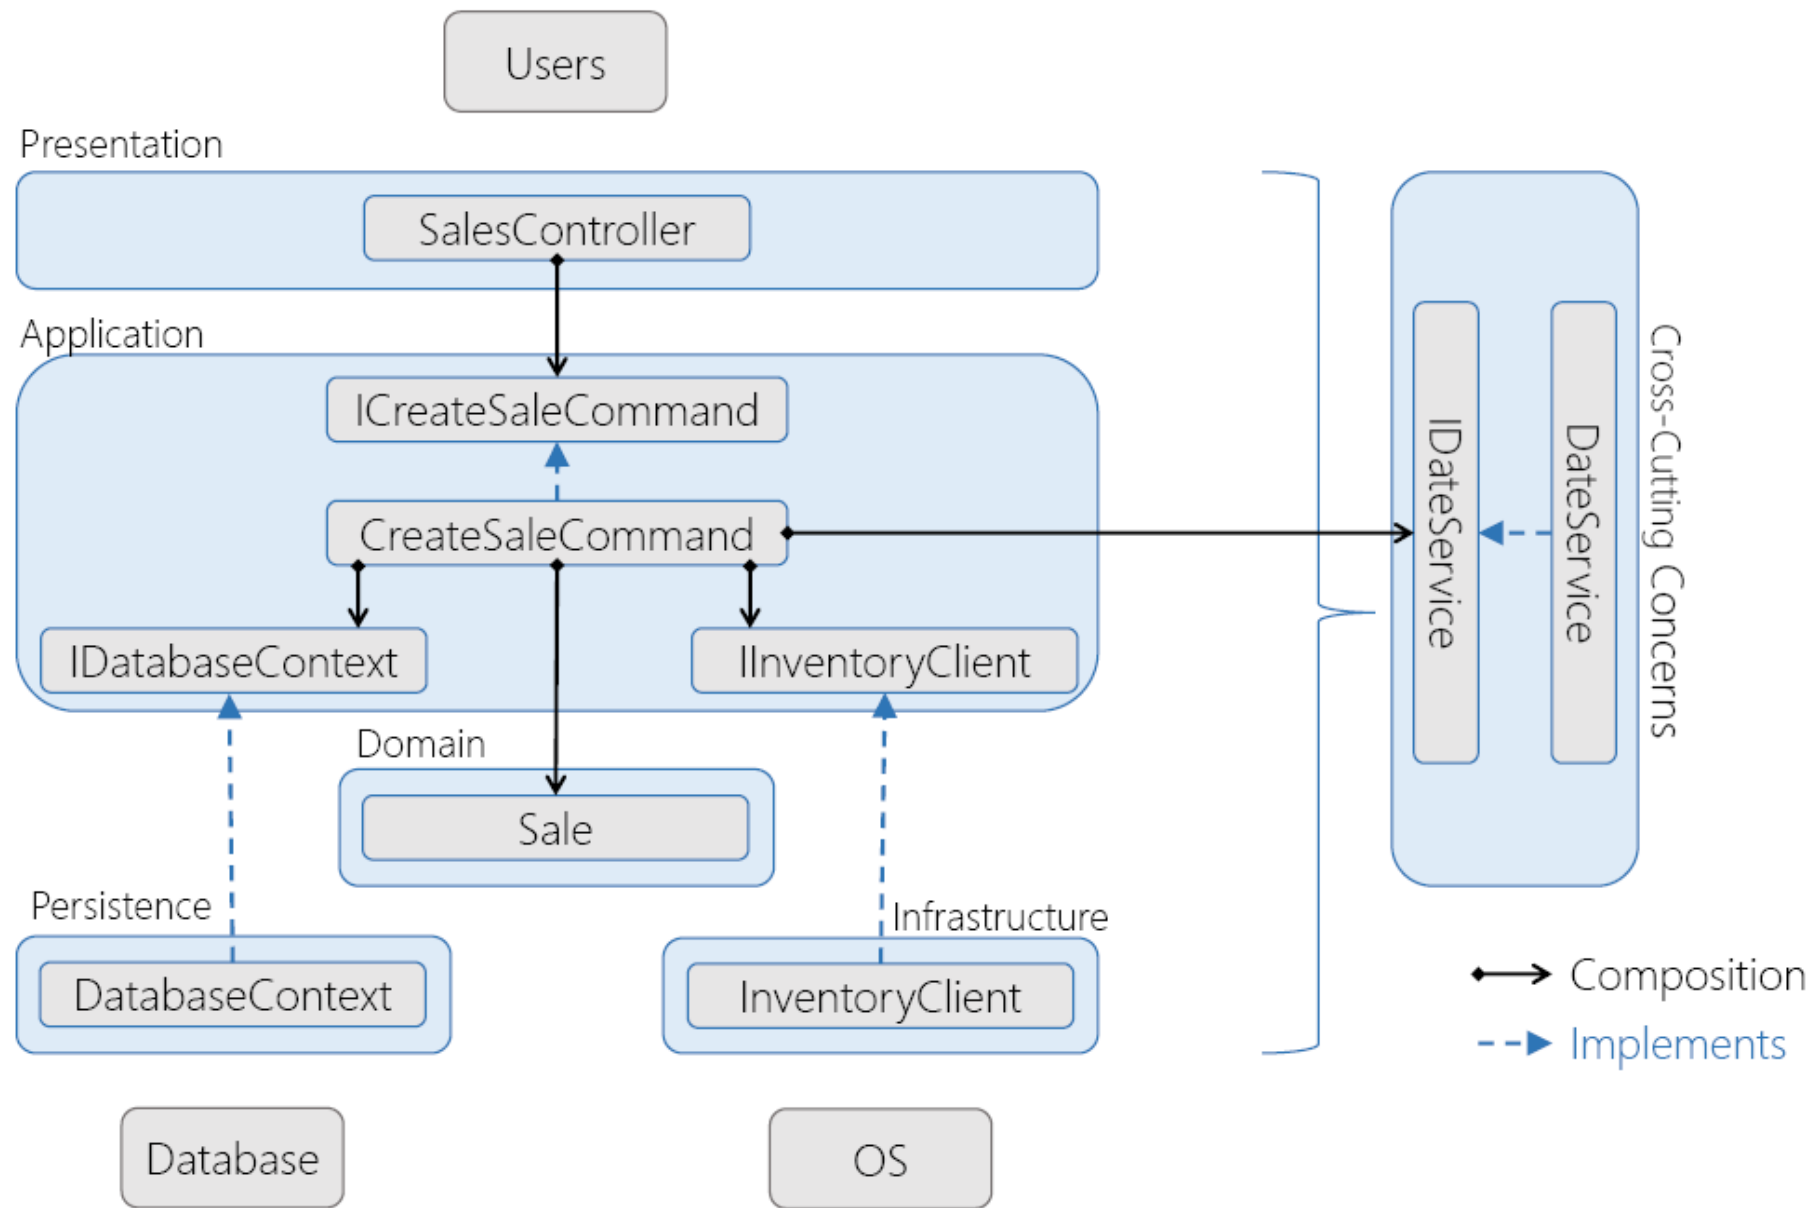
Users

Presentation

SalesController

Application

ICreateSaleCommand

CreateSaleCommand

IDatabaseContext

IInventoryClient

Domain

Sale

Persistence

DatabaseContext

Infrastructure

InventoryClient

Database

OS

IDateService

DateService

Cross-Cutting Concerns

Composition

Implements